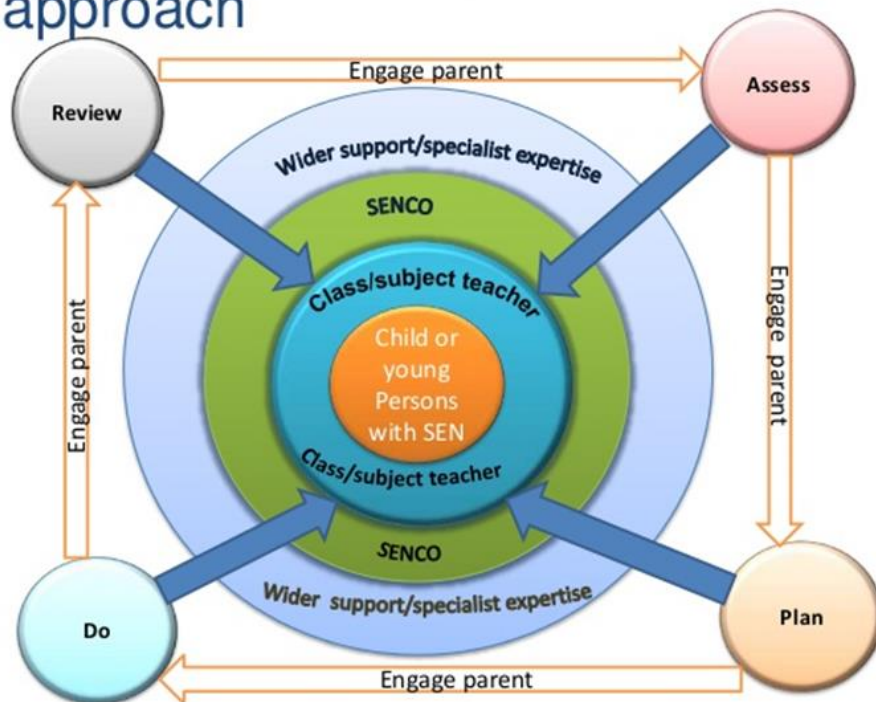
approach

Review

Engage parent

Assess

Wider support/specialist expertise

SENCO

Class/subject teacher

Child or young Persons with SEN

Class/subject teacher

SENCO

Wider support/specialist expertise

Engage parent

Engage parent

Do

Plan

Engage parent